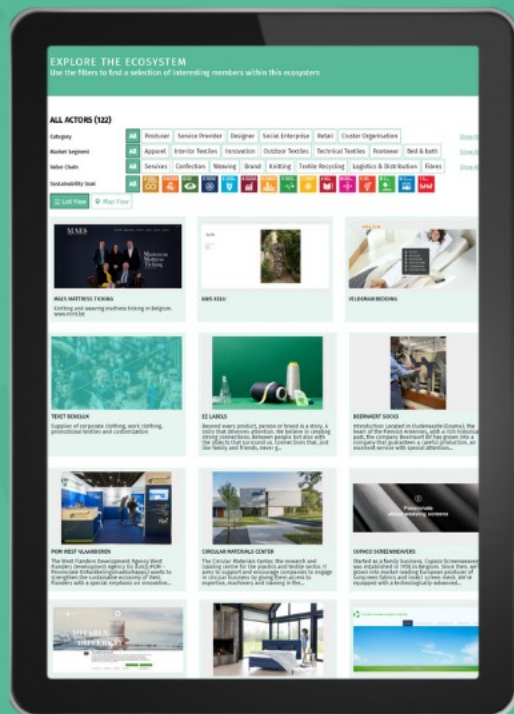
EXPLORE THE ECOSYSTEM
Use the filters to find a selection of interesting members within this ecosystem

ALL ACTORS (122)

Category: All | Producer | Service Provider | Designer | Social Enterprise | Retail | Cluster Organisation | Show M
Market Segment: All | Apparel | Interior Textiles | Innovation | Outdoor Textiles | Technical Textiles | Footwear | Bed & bath | Show M
Value Chain: All | Services | Confection | Weaving | Brand | Knitting | Textile Recycling | Logistics & Distribution | Fibres | Show M
Sustainability Goal: All

List View | Map View

MAES MATTRESS TICKING
Knitting and weaving mattress ticking in Belgium. www.mmt.be

ANS KEEU

VELDEMAN BEDDING

TEXET BENELUX
Supplier of corporate clothing, work clothing, promotional textiles and customization

EE LABELS
Beyond every product, person or brand is a story. A story that deserves attention. We believe in creating strong connections. Between people but also with the objects that surround us. Connections that, just like family and friends, never g...

BEERNAERT SOCKS
Introduction Located in Oudenaarde (Zwalm), the heart of the Flemish Ardennes, with a rich historical past, the company Beernaert BV has grown into a company that guarantees a perfect production, an excellent service with special attention...

POM WEST VLAANDEREN
The West Flanders Development Agency (West Flanders Development agency (in Dutch: POM - Provinciale OntwikkelingsMaatschappij) wants to strengthen the sustainable economy of West Flanders with a special emphasis on innovative...

CIRCULAR MATERIALS CENTER
The Circular Materials Center, the research and training centre for the plastics and textile sector. It aims to support and encourage companies to engage in circular business by giving them access to expertise, machinery and training in the...

COPACO SCREENWEAVERS
Started as a family business, Copaco Screenweavers was established in 1956 in Belgium. Since then, it has grown into market-leading European producer of sunscreen fabrics and insect screen mesh. We're equipped with a technologically advanced...